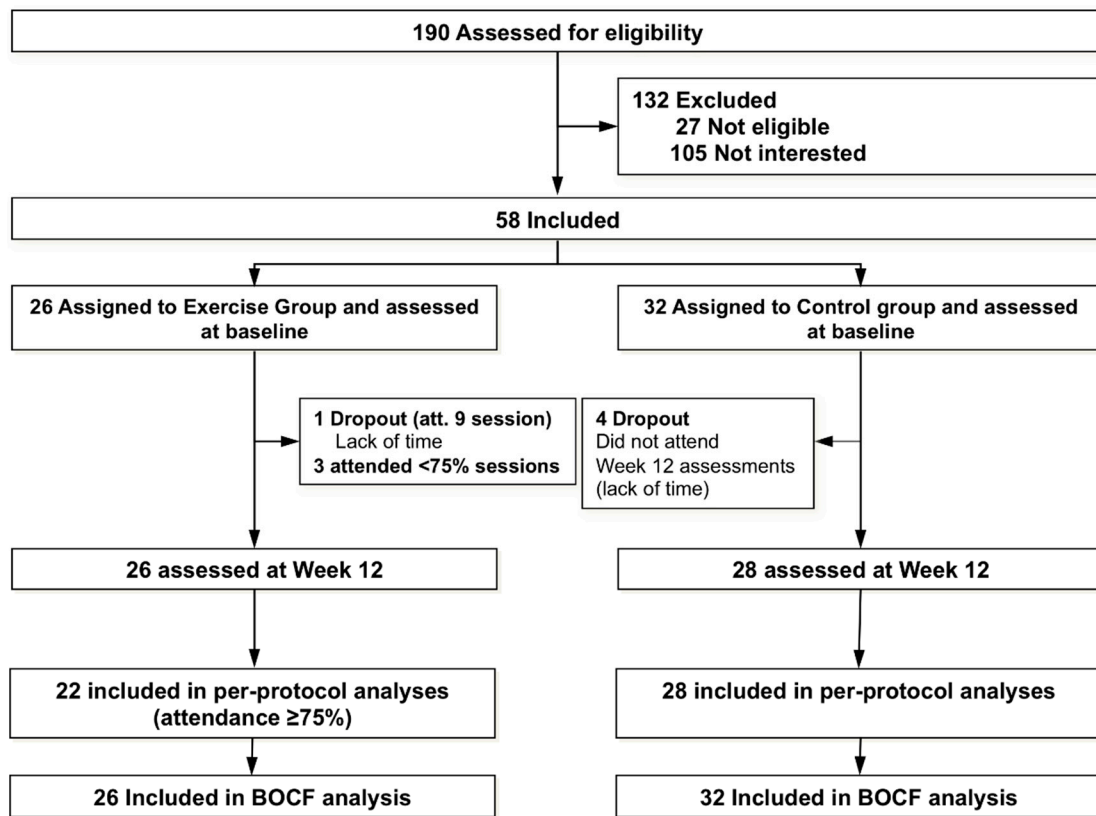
190 Assessed for eligibility

132 Excluded
27 Not eligible
105 Not interested

58 Included

26 Assigned to Exercise Group and assessed at baseline

32 Assigned to Control group and assessed at baseline

1 Dropout (att. 9 session)
Lack of time
3 attended <75% sessions

4 Dropout
Did not attend
Week 12 assessments
(lack of time)

26 assessed at Week 12

28 assessed at Week 12

22 included in per-protocol analyses (attendance ≥75%)

28 included in per-protocol analyses

26 Included in BOCF analysis

32 Included in BOCF analysis